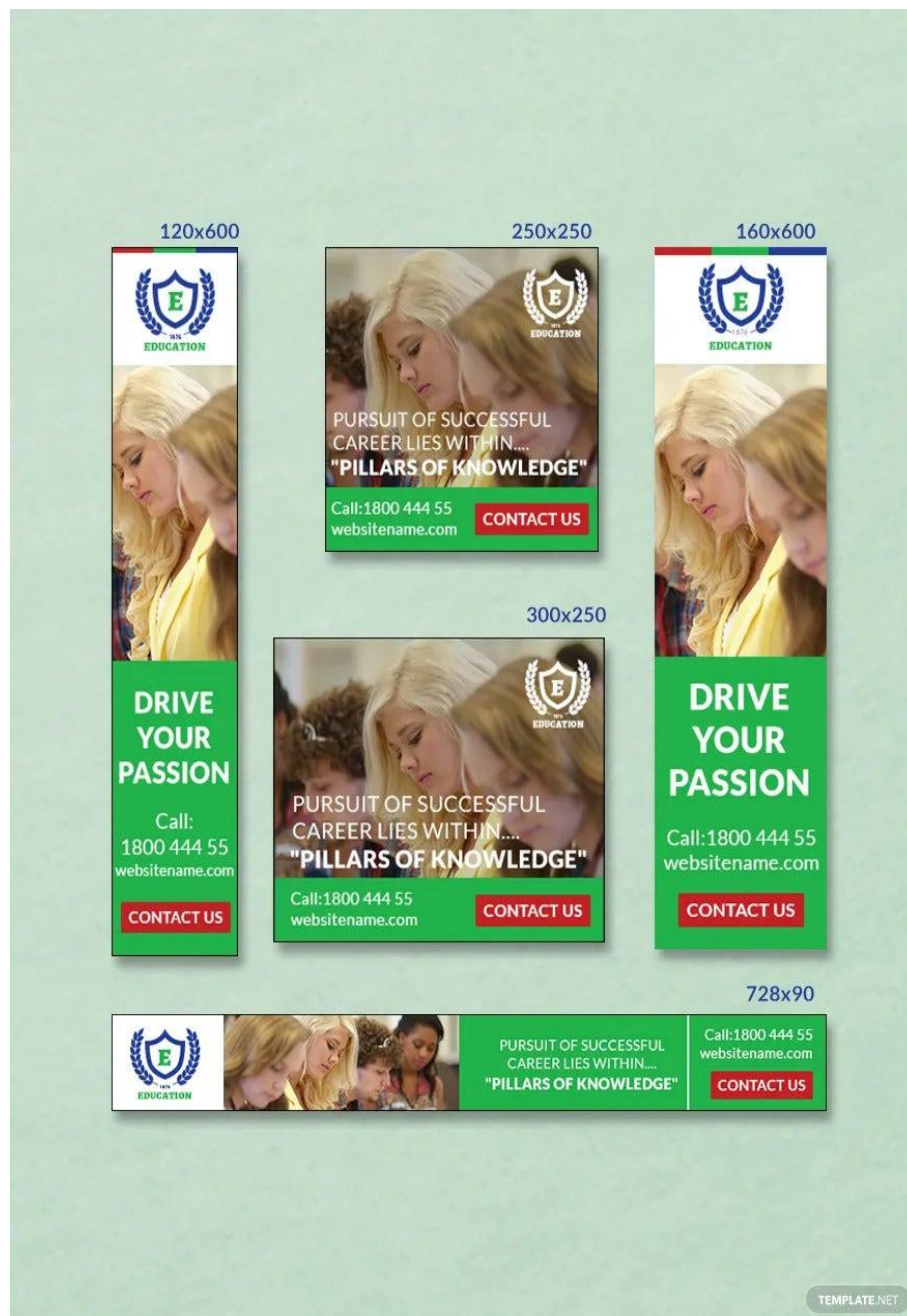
120x600

E
1876
EDUCATION

DRIVE YOUR PASSION

Call:
1800 444 55
websitename.com

CONTACT US

250x250

E
1876
EDUCATION

PURSUIT OF SUCCESSFUL CAREER LIES WITHIN....
"PILLARS OF KNOWLEDGE"

Call:1800 444 55
websitename.com

CONTACT US

160x600

E
1876
EDUCATION

DRIVE YOUR PASSION

Call:1800 444 55
websitename.com

CONTACT US

300x250

E
1876
EDUCATION

PURSUIT OF SUCCESSFUL CAREER LIES WITHIN....
"PILLARS OF KNOWLEDGE"

Call:1800 444 55
websitename.com

CONTACT US

728x90

E
1876
EDUCATION

PURSUIT OF SUCCESSFUL CAREER LIES WITHIN....
"PILLARS OF KNOWLEDGE"

Call:1800 444 55
websitename.com

CONTACT US

TEMPLATE.NET